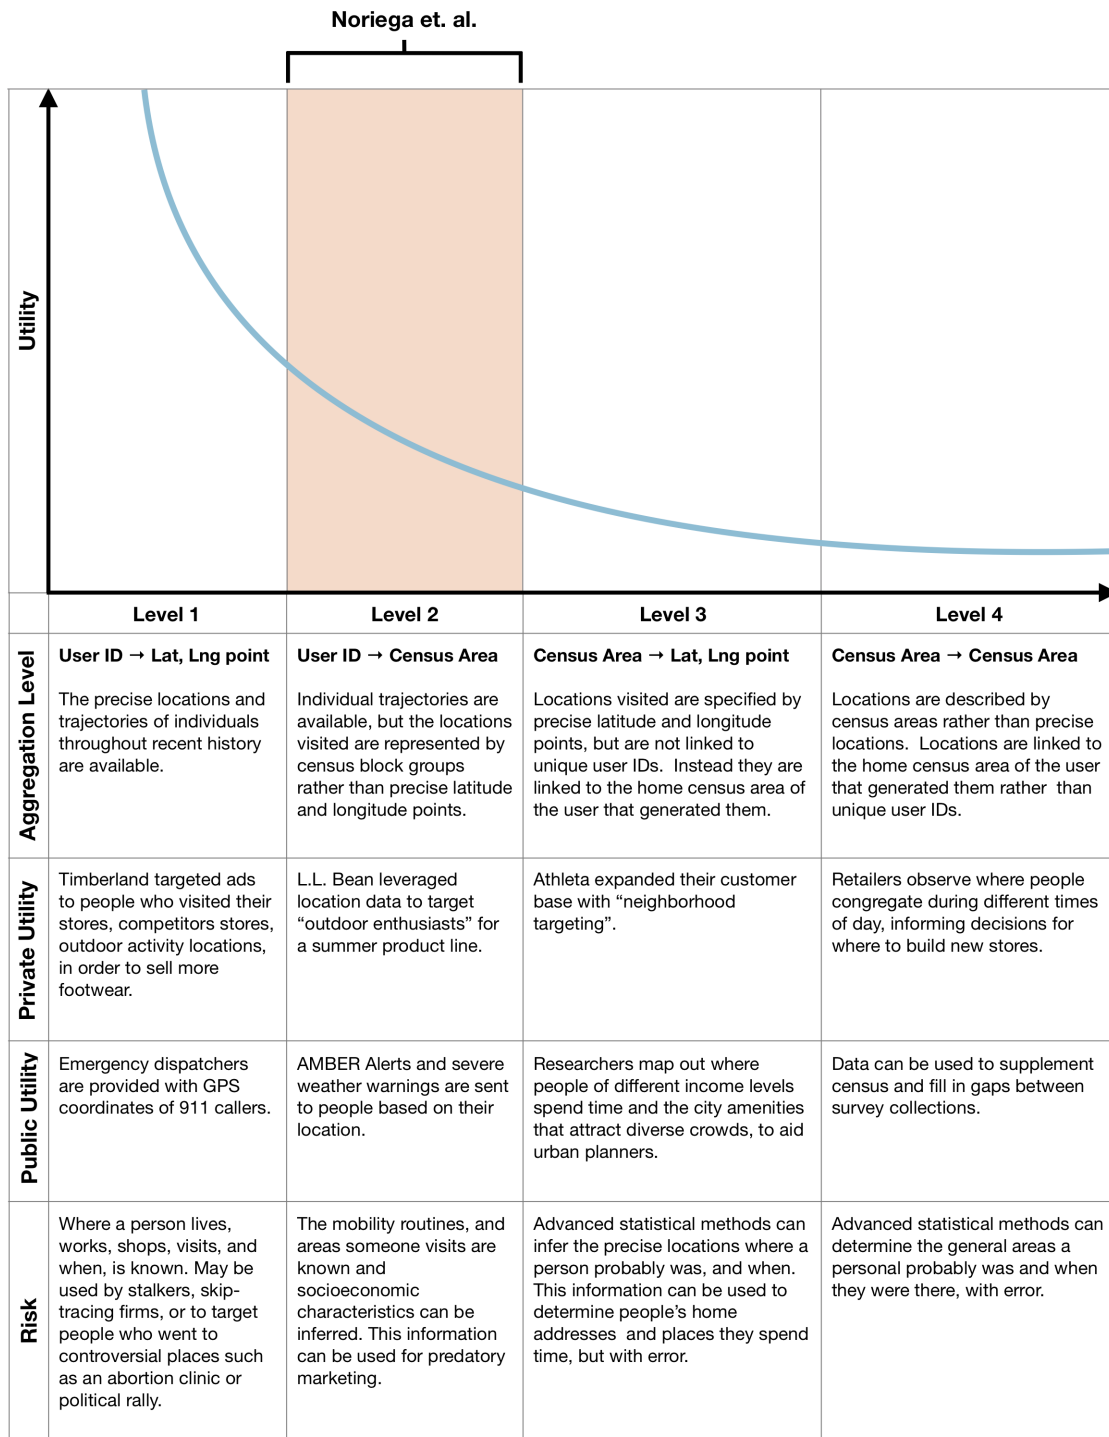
Noriega et. al.

Utility

| | Level 1 | Level 2 | Level 3 | Level 4 |
|---|---|---|---|---|
| Aggregation Level | **User ID → Lat, Lng point** The precise locations and trajectories of individuals throughout recent history are available. | **User ID → Census Area** Individual trajectories are available, but the locations visited are represented by census block groups rather than precise latitude and longitude points. | **Census Area → Lat, Lng point** Locations visited are specified by precise latitude and longitude points, but are not linked to unique user IDs. Instead they are linked to the home census area of the user that generated them. | **Census Area → Census Area** Locations are described by census areas rather than precise locations. Locations are linked to the home census area of the user that generated them rather than unique user IDs. |
| Private Utility | Timberland targeted ads to people who visited their stores, competitors stores, outdoor activity locations, in order to sell more footwear. | L.L. Bean leveraged location data to target “outdoor enthusiasts” for a summer product line. | Athleta expanded their customer base with “neighborhood targeting”. | Retailers observe where people congregate during different times of day, informing decisions for where to build new stores. |
| Public Utility | Emergency dispatchers are provided with GPS coordinates of 911 callers. | AMBER Alerts and severe weather warnings are sent to people based on their location. | Researchers map out where people of different income levels spend time and the city amenities that attract diverse crowds, to aid urban planners. | Data can be used to supplement census and fill in gaps between survey collections. |
| Risk | Where a person lives, works, shops, visits, and when, is known. May be used by stalkers, skip-tracing firms, or to target people who went to controversial places such as an abortion clinic or political rally. | The mobility routines, and areas someone visits are known and socioeconomic characteristics can be inferred. This information can be used for predatory marketing. | Advanced statistical methods can infer the precise locations where a person probably was, and when. This information can be used to determine people’s home addresses and places they spend time, but with error. | Advanced statistical methods can determine the general areas a personal probably was and when they were there, with error. |